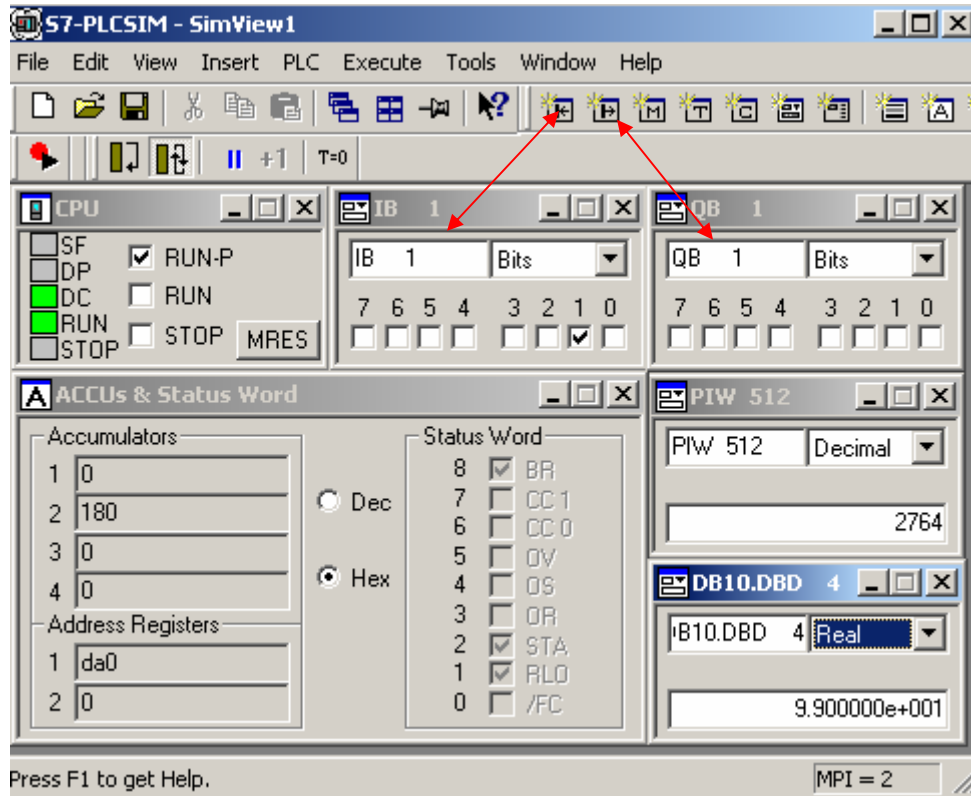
S7-PLCSIM - SimView1

File Edit View Insert PLC Execute Tools Window Help

+1 T=0

CPU

SF
DP
DC
RUN
STOP

RUN-P
RUN
STOP
MRES

IB 1

IB 1 Bits

7 6 5 4 3 2 1 0

QB 1

QB 1 Bits

7 6 5 4 3 2 1 0

ACCUs & Status Word

Accumulators

1 0
2 180
3 0
4 0

Address Registers

1 da0
2 0

Dec
Hex

Status Word

8 BR
7 CC 1
6 CC 0
5 OV
4 OS
3 OR
2 STA
1 RLO
0 /FC

PIW 512

PIW 512 Decimal

2764

DB10.DBD 4

B10.DBD 4 Real

9.900000e+001

Press F1 to get Help.

MPI = 2